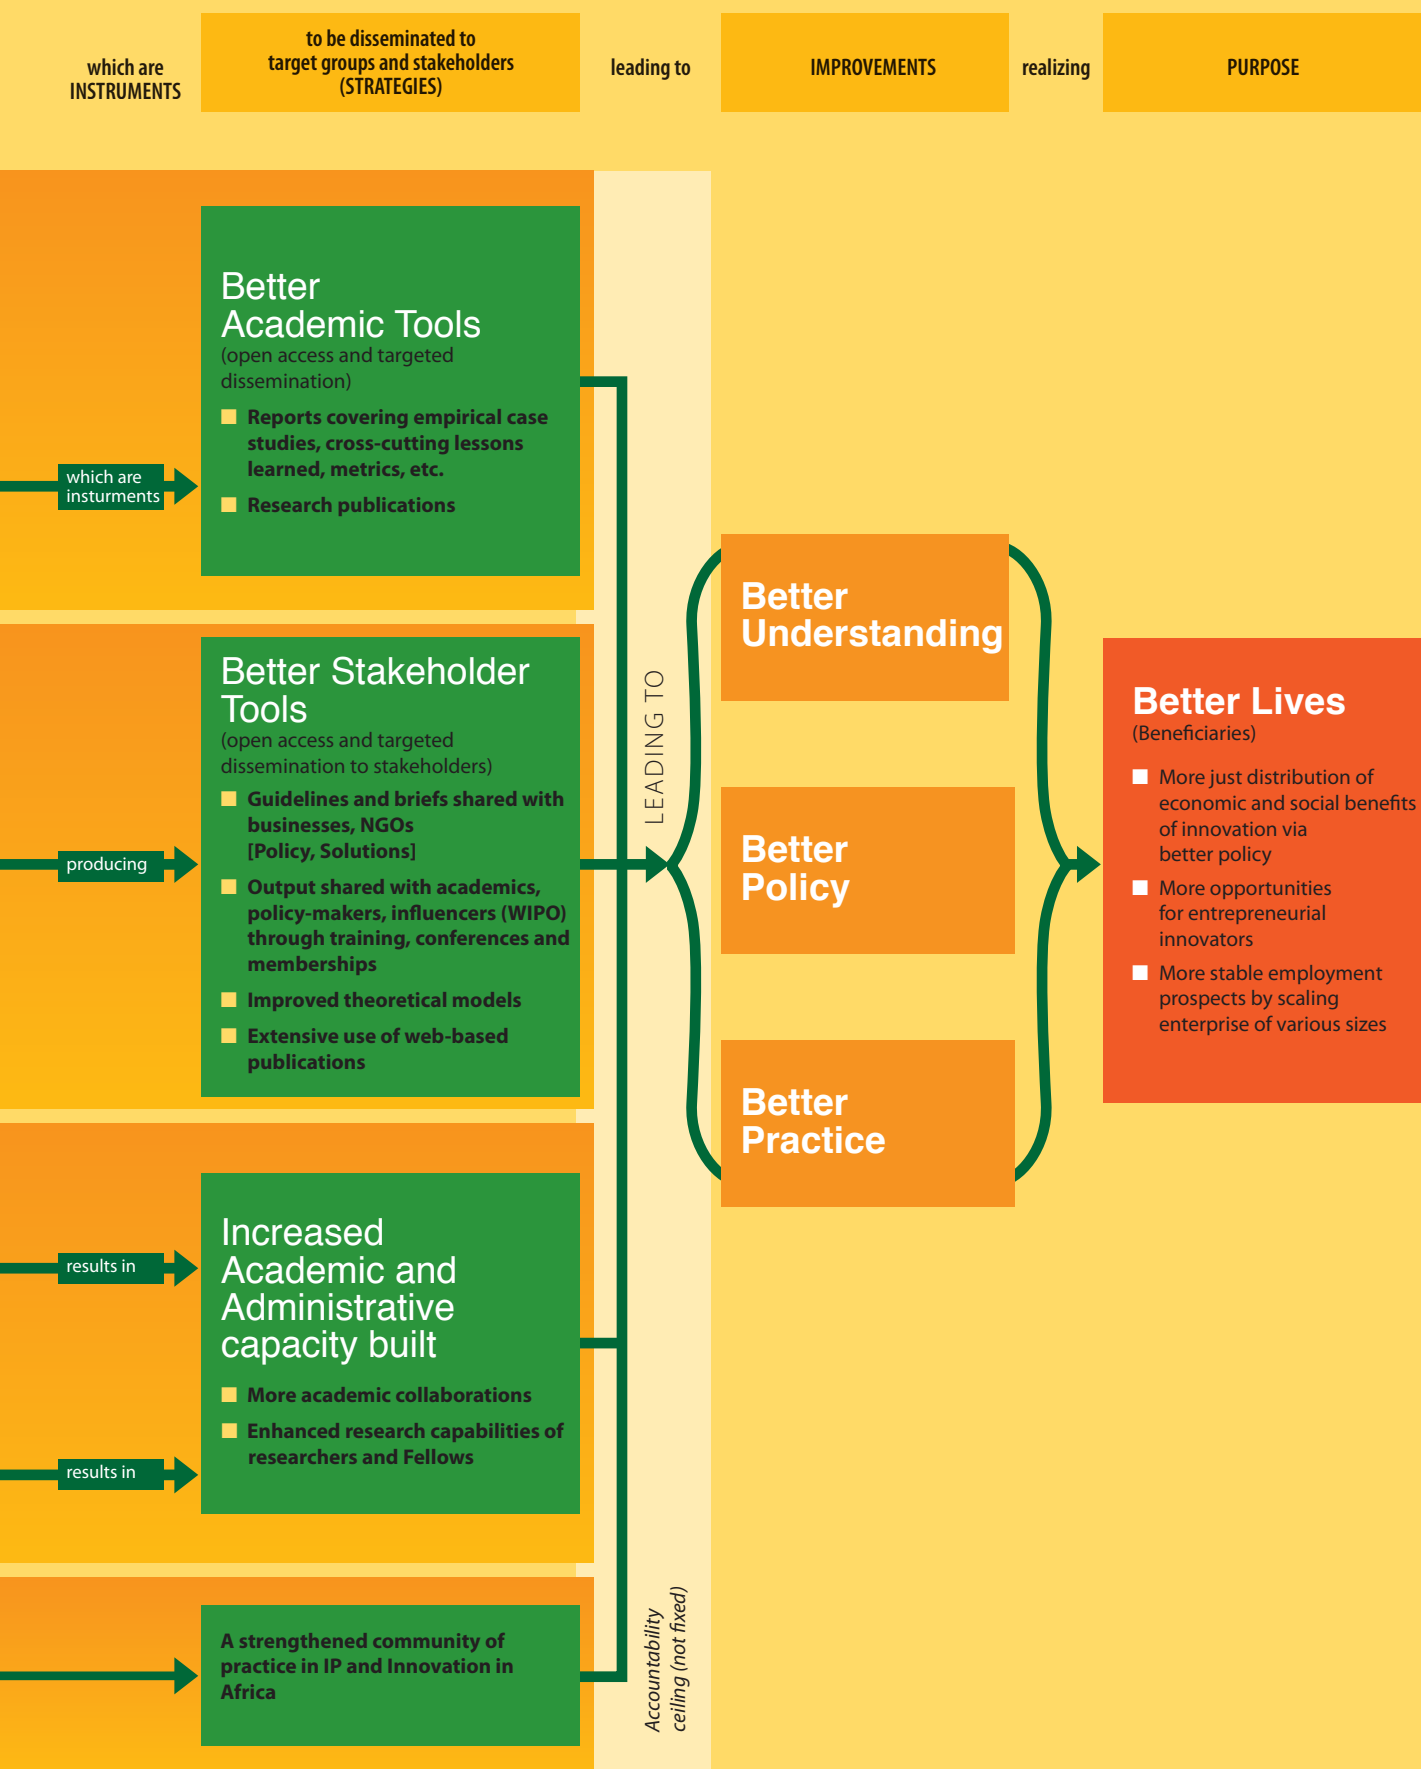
which are INSTRUMENTS

to be disseminated to target groups and stakeholders (STRATEGIES)

leading to

IMPROVEMENTS

realizing

PURPOSE

which are insturments

Better Academic Tools
(open access and targeted dissemination)

Reports covering empirical case studies, cross-cutting lessons learned, metrics, etc.

Research publications

producing

Better Stakeholder Tools
(open access and targeted dissemination to stakeholders)

Guidelines and briefs shared with businesses, NGOs [Policy, Solutions]

Output shared with academics, policy-makers, influencers (WIPO) through training, conferences and memberships

Improved theoretical models

Extensive use of web-based publications

results in

Increased Academic and Administrative capacity built

More academic collaborations

results in

Enhanced research capabilities of researchers and Fellows

A strengthened community of practice in IP and Innovation in Africa

LEADING TO

Accountability ceiling (not fixed)

Better Understanding

Better Policy

Better Practice

Better Lives
(Beneficiaries)

More just distribution of economic and social benefits of innovation via better policy

More opportunities for entrepreneurial innovators

More stable employment prospects by scaling enterprise of various sizes